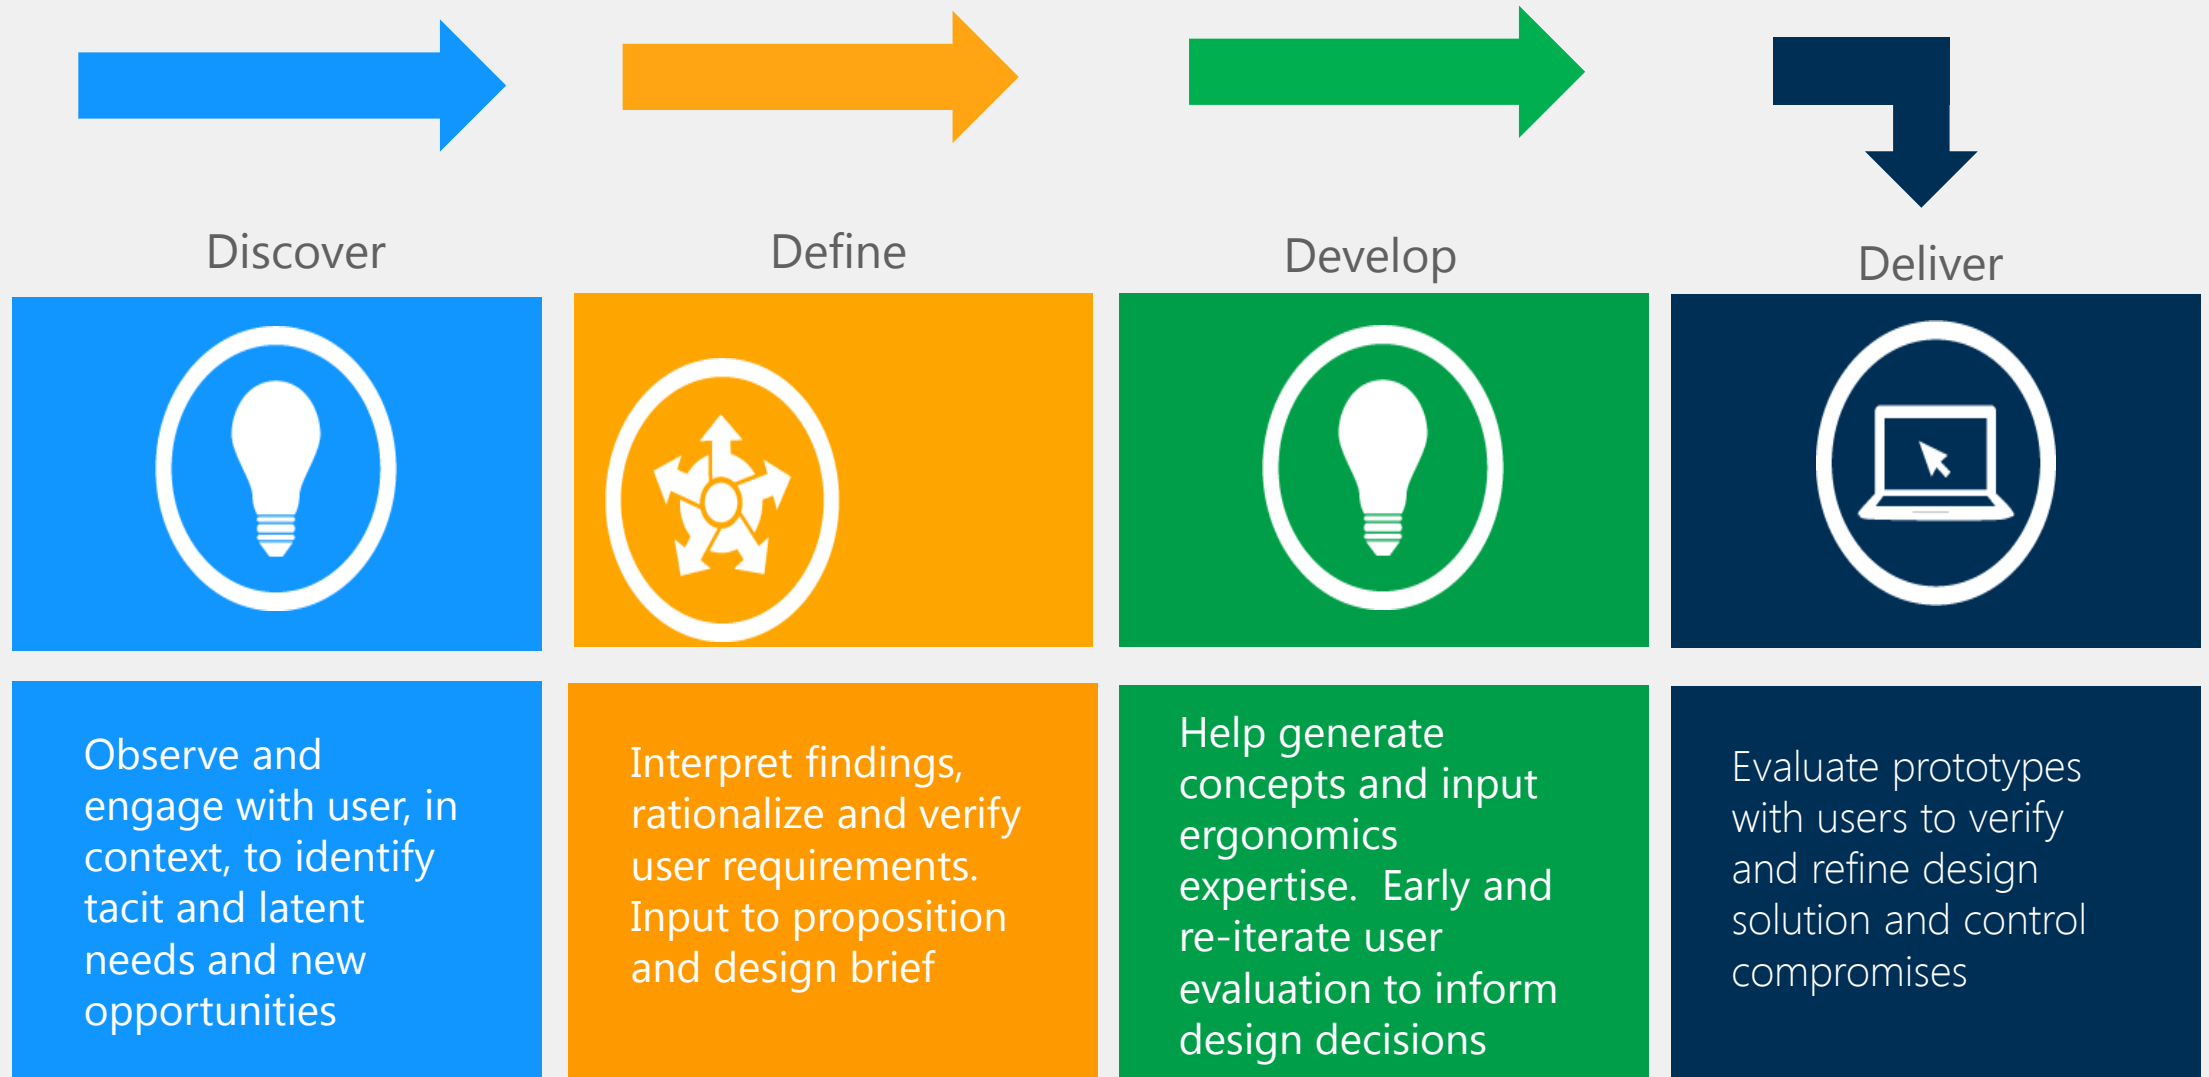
Discover

Define

Develop

Deliver

Observe and engage with user, in context, to identify tacit and latent needs and new opportunities

Interpret findings, rationalize and verify user requirements. Input to proposition and design brief

Help generate concepts and input ergonomics expertise. Early and re-iterate user evaluation to inform design decisions

Evaluate prototypes with users to verify and refine design solution and control compromises